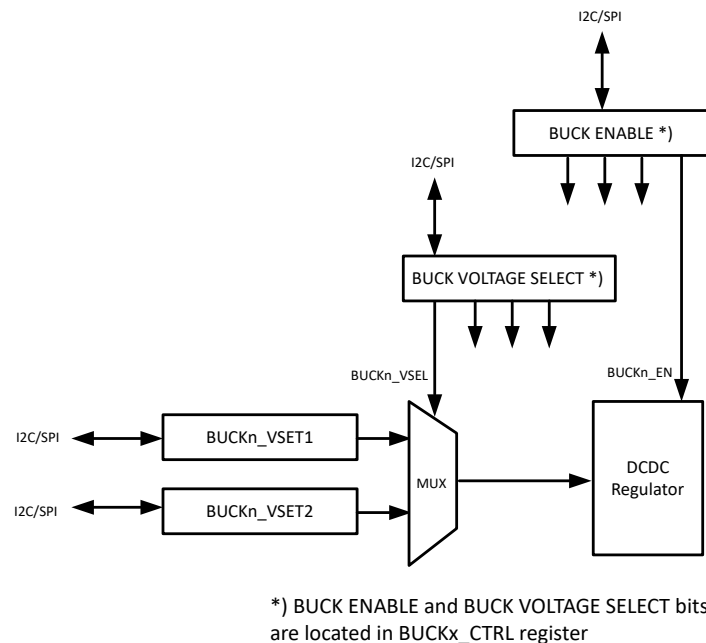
I2C/SPI

BUCK ENABLE *)

I2C/SPI

BUCK VOLTAGE SELECT *)

BUCKn_VSEL

BUCKn_EN

I2C/SPI

BUCKn_VSET1

MUX

DCDC Regulator

I2C/SPI

BUCKn_VSET2

*) BUCK ENABLE and BUCK VOLTAGE SELECT bits are located in BUCKx_CTRL register